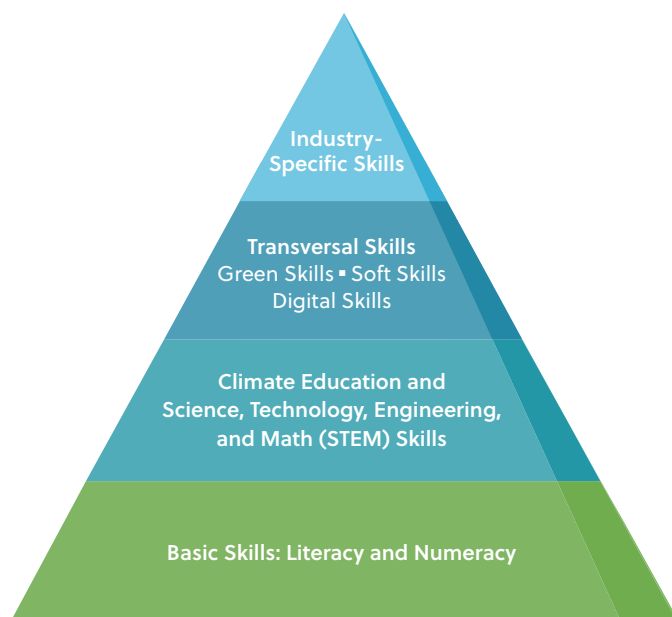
Industry-Specific Skills

Transversal Skills
Green Skills ▪ Soft Skills
Digital Skills

Climate Education and Science, Technology, Engineering, and Math (STEM) Skills

Basic Skills: Literacy and Numeracy